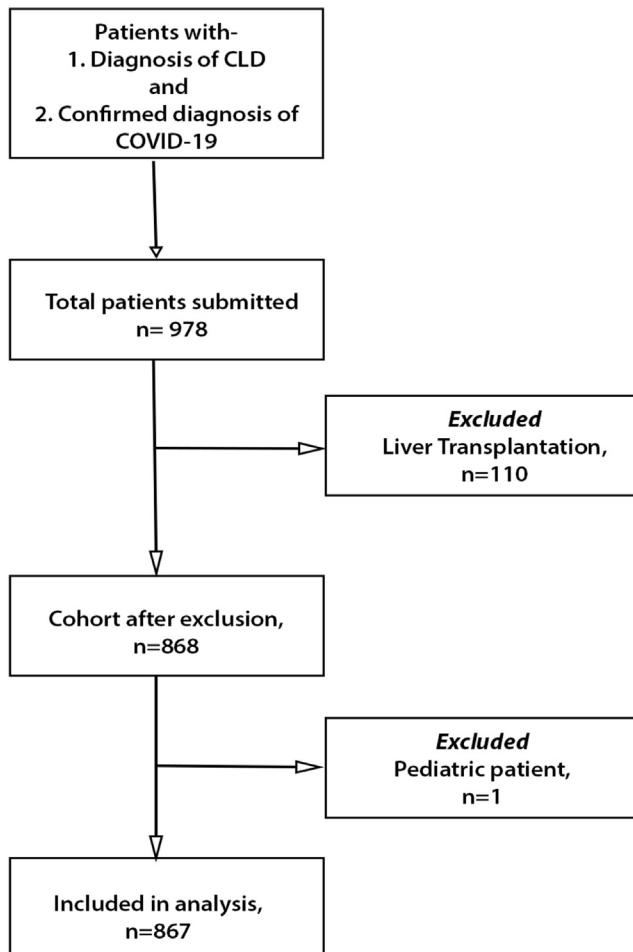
Patients with-
1. Diagnosis of CLD
and
2. Confirmed diagnosis of COVID-19

Total patients submitted
n= 978

*Excluded*
Liver Transplantation,
n=110

Cohort after exclusion,
n=868

*Excluded*
Pediatric patient,
n=1

Included in analysis,
n=867